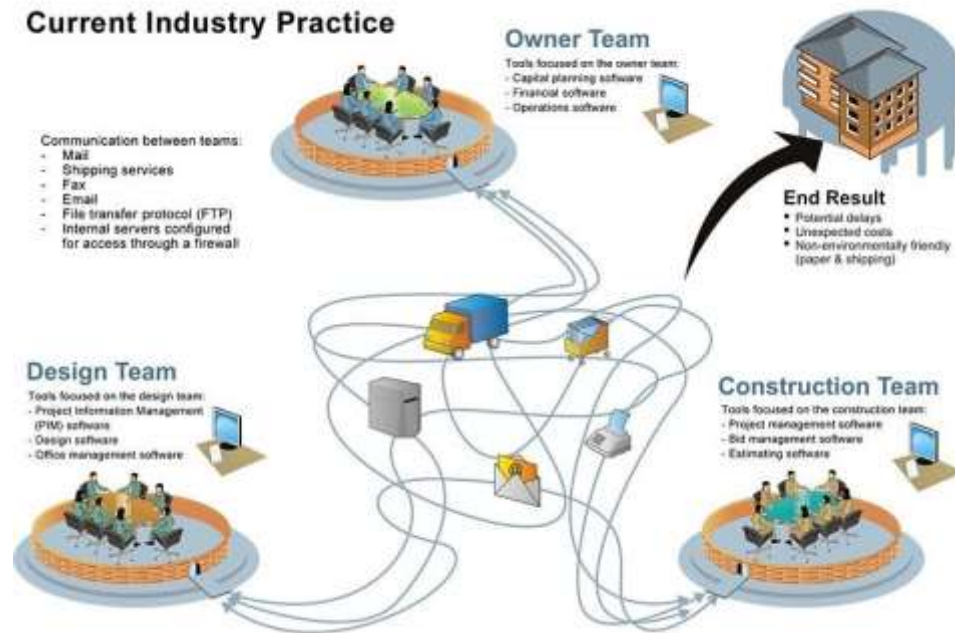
Current Industry Practice

Owner Team
Tools focused on the owner team:
- Capital planning software
- Financial software
- Operations software

Communication between teams:
- Mail
- Shipping services
- Fax
- Email
- File transfer protocol (FTP)
- Internal servers configured for access through a firewall

End Result
• Potential delays
• Unexpected costs
• Non-environmentally friendly (paper & shipping)

Design Team
Tools focused on the design team:
- Project Information Management (PIM) software
- Design software
- Office management software

Construction Team
Tools focused on the construction team:
- Project management software
- Bid management software
- Estimating software